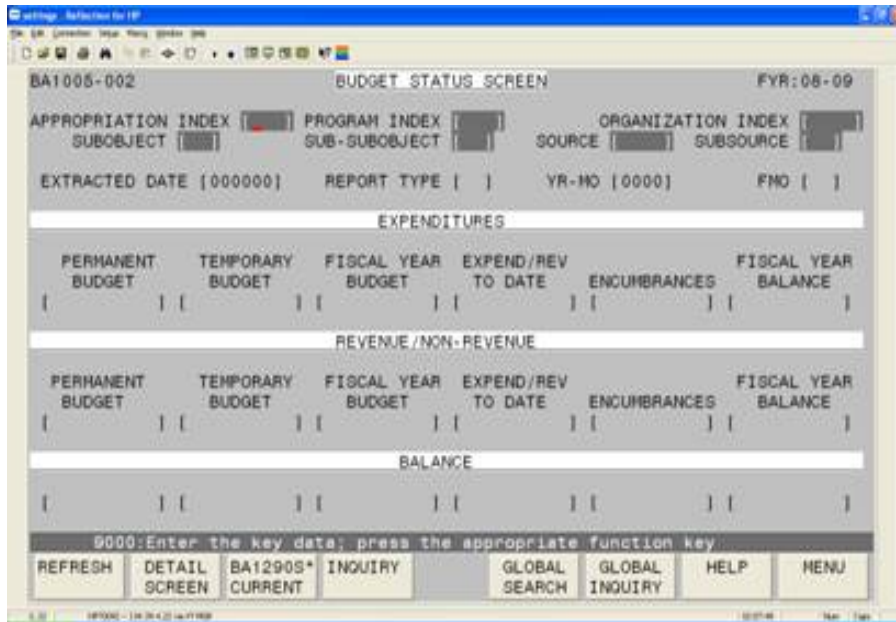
settings - Reflection for HP

File Edit Connection Setup Macro Window Help

BA1005-002 BUDGET STATUS SCREEN FYR:08-09

APPROPRIATION INDEX [ ] PROGRAM INDEX [ ] ORGANIZATION INDEX [ ]
SUBOBJECT [ ] SUB-SUBOBJECT [ ] SOURCE [ ] SUBSOURCE [ ]

EXTRACTED DATE [000000] REPORT TYPE [ ] YR-MO [0000] FMO [ ]

EXPENDITURES

| PERMANENT BUDGET | TEMPORARY BUDGET | FISCAL YEAR BUDGET | EXPEND/REV TO DATE | ENCUMBRANCES | FISCAL YEAR BALANCE |
|---|---|---|---|---|---|
| [ ] | [ ] | [ ] | [ ] | [ ] | [ ] |

REVENUE/NON-REVENUE

| PERMANENT BUDGET | TEMPORARY BUDGET | FISCAL YEAR BUDGET | EXPEND/REV TO DATE | ENCUMBRANCES | FISCAL YEAR BALANCE |
|---|---|---|---|---|---|
| [ ] | [ ] | [ ] | [ ] | [ ] | [ ] |

BALANCE

[ ] [ ] [ ] [ ] [ ] [ ]

9000:Enter the key data; press the appropriate function key

REFRESH | DETAIL SCREEN | BA1290S* CURRENT | INQUIRY | | GLOBAL SEARCH | GLOBAL INQUIRY | HELP | MENU

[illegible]